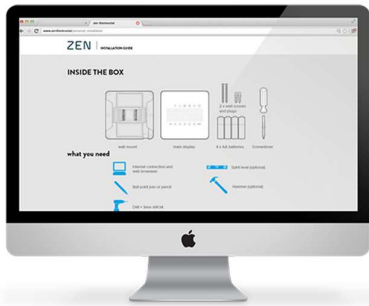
ZEN | INSTALLATION GUIDE

INSIDE THE BOX

wall mount

main display

2 x wall screws and plugs

6 x AA batteries

Screwdriver

what you need

Internet connection and web browser

Spirit level (optional)

Ball point pen or pencil

Hammer (optional)

Drill + 5mm drill bit